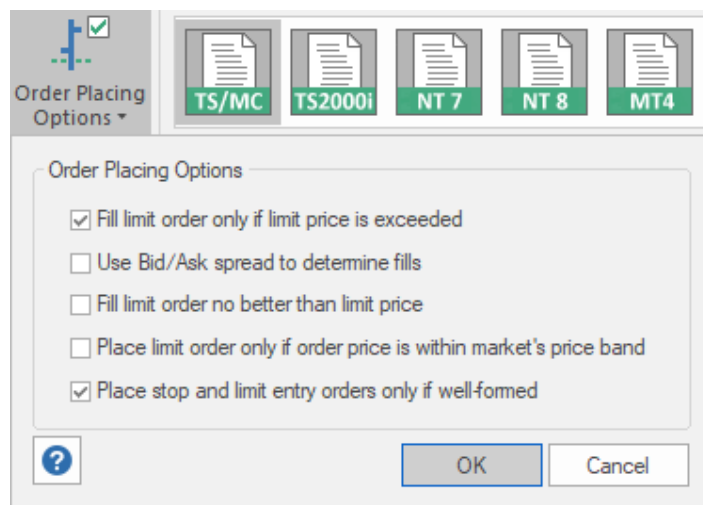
Order Placing Options

TS/MC
TS2000i
NT 7
NT 8
MT4

Order Placing Options

☑ Fill limit order only if limit price is exceeded
☐ Use Bid/Ask spread to determine fills
☐ Fill limit order no better than limit price
☐ Place limit order only if order price is within market's price band
☑ Place stop and limit entry orders only if well-formed

?
OK
Cancel